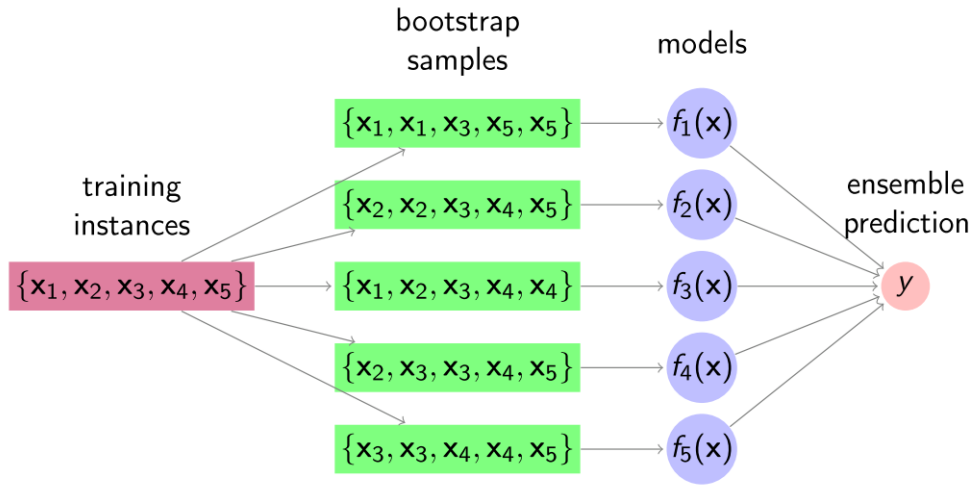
bootstrap samples

models

training instances

ensemble prediction

$\{\mathbf{x}_1, \mathbf{x}_2, \mathbf{x}_3, \mathbf{x}_4, \mathbf{x}_5\}$

$\{\mathbf{x}_1, \mathbf{x}_1, \mathbf{x}_3, \mathbf{x}_5, \mathbf{x}_5\}$

$\{\mathbf{x}_2, \mathbf{x}_2, \mathbf{x}_3, \mathbf{x}_4, \mathbf{x}_5\}$

$\{\mathbf{x}_1, \mathbf{x}_2, \mathbf{x}_3, \mathbf{x}_4, \mathbf{x}_4\}$

$\{\mathbf{x}_2, \mathbf{x}_3, \mathbf{x}_3, \mathbf{x}_4, \mathbf{x}_5\}$

$\{\mathbf{x}_3, \mathbf{x}_3, \mathbf{x}_4, \mathbf{x}_4, \mathbf{x}_5\}$

$f_1(\mathbf{x})$

$f_2(\mathbf{x})$

$f_3(\mathbf{x})$

$f_4(\mathbf{x})$

$f_5(\mathbf{x})$

$y$